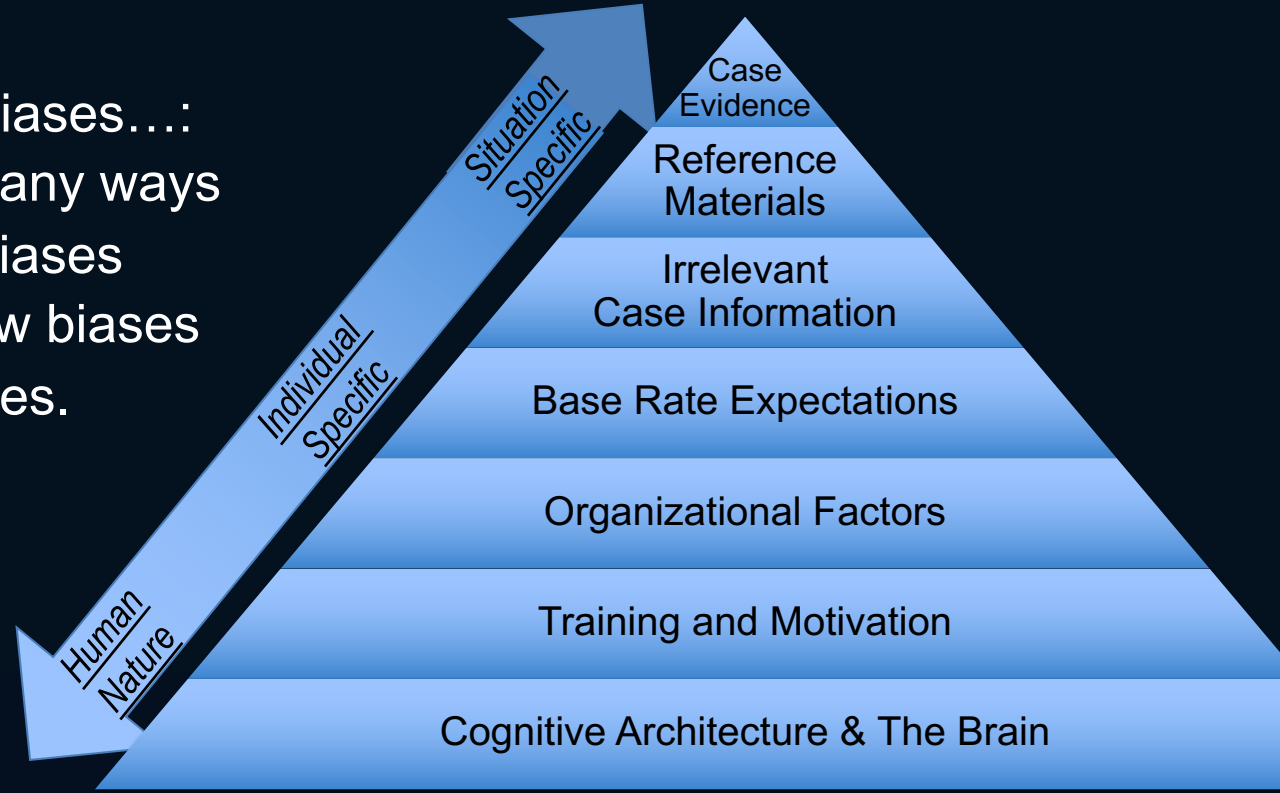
iases…:
any ways
iases
w biases
es.

Situation
Specific

Individual
Specific

Human
Nature

Case
Evidence

Reference
Materials

Irrelevant
Case Information

Base Rate Expectations

Organizational Factors

Training and Motivation

Cognitive Architecture & The Brain